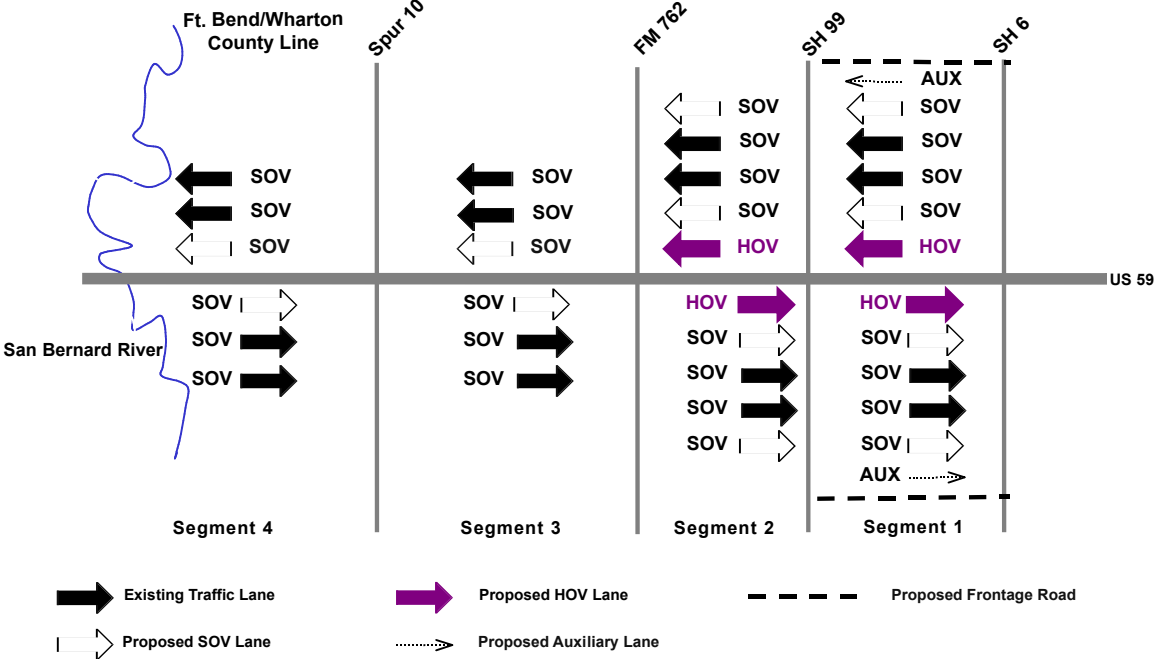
Ft. Bend/Wharton County Line

Spur 10

FM 762

SH 99

SH 6

AUX
SOV
SOV
SOV
SOV
HOV

SOV
SOV
SOV
SOV
HOV

SOV
SOV
SOV

SOV
SOV
SOV

US 59

San Bernard River

SOV
SOV
SOV

SOV
SOV
SOV

HOV
SOV
SOV
SOV
SOV

HOV
SOV
SOV
SOV
SOV
AUX

Segment 4

Segment 3

Segment 2

Segment 1

Existing Traffic Lane

Proposed HOV Lane

Proposed Frontage Road

Proposed SOV Lane

Proposed Auxiliary Lane